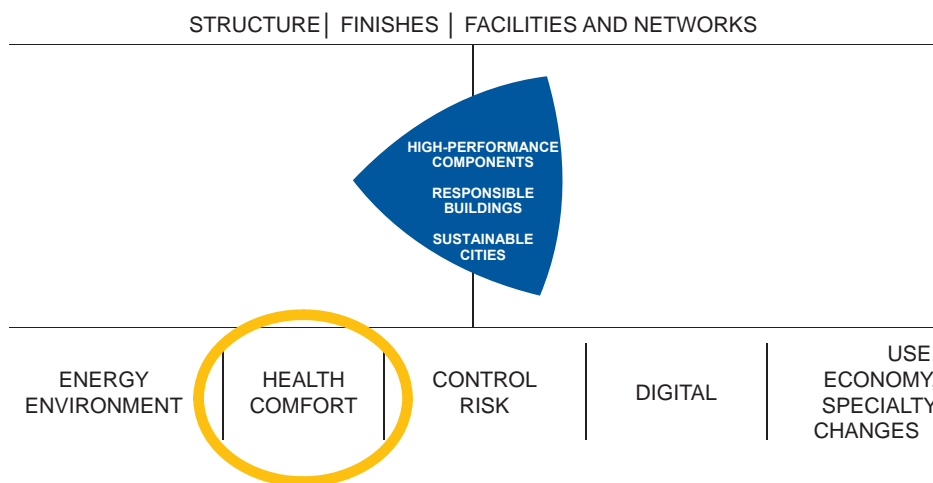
STRUCTURE | FINISHES | FACILITIES AND NETWORKS

HIGH-PERFORMANCE COMPONENTS

RESPONSIBLE BUILDINGS

SUSTAINABLE CITIES

ENERGY ENVIRONMENT

HEALTH COMFORT

CONTROL RISK

DIGITAL

USE ECONOMY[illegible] SPECIALTY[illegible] CHANGES